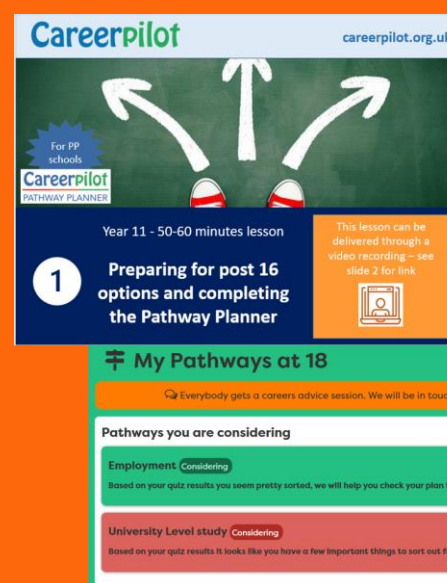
Careerpilot

careerpilot.org.ul

For PP schools

Careerpilot
PATHWAY PLANNER

Year 11 - 50-60 minutes lesson

1

Preparing for post 16 options and completing the Pathway Planner

This lesson can be delivered through a video recording – see slide 2 for link

My Pathways at 18

Everybody gets a careers advice session. We will be in touc

Pathways you are considering

Employment Considering

Based on your quiz results you seem pretty sorted, we will help you check your plan

University Level study Considering

Based on your quiz results it looks like you have a few important things to sort out f